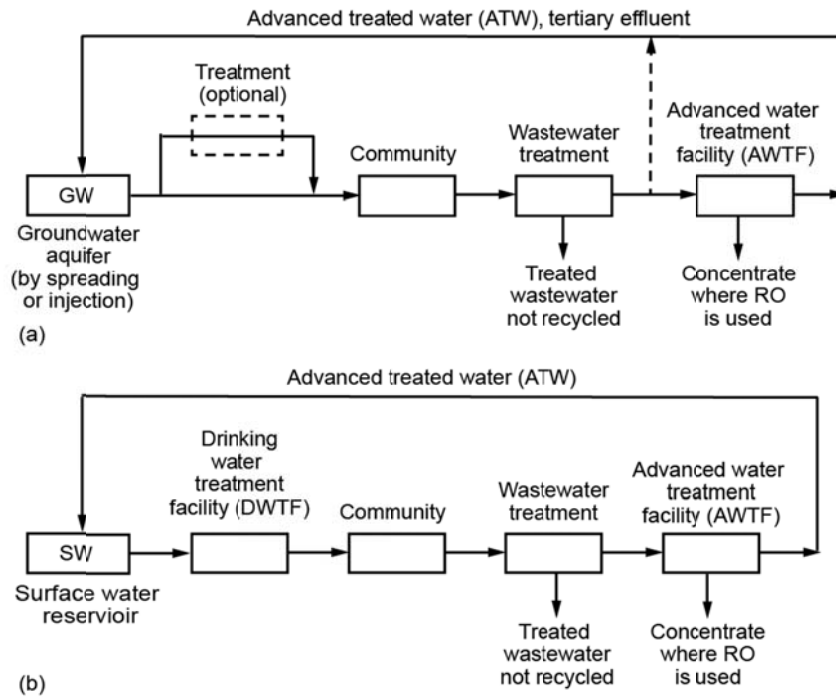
Advanced treated water (ATW), tertiary effluent

Treatment (optional)

GW

Groundwater aquifer (by spreading or injection)

Community

Wastewater treatment

Treated wastewater not recycled

Advanced water treatment facility (AWTF)

Concentrate where RO is used

(a)

Advanced treated water (ATW)

SW

Surface water reservioir

Drinking water treatment facility (DWTF)

Community

Wastewater treatment

Treated wastewater not recycled

Advanced water treatment facility (AWTF)

Concentrate where RO is used

(b)